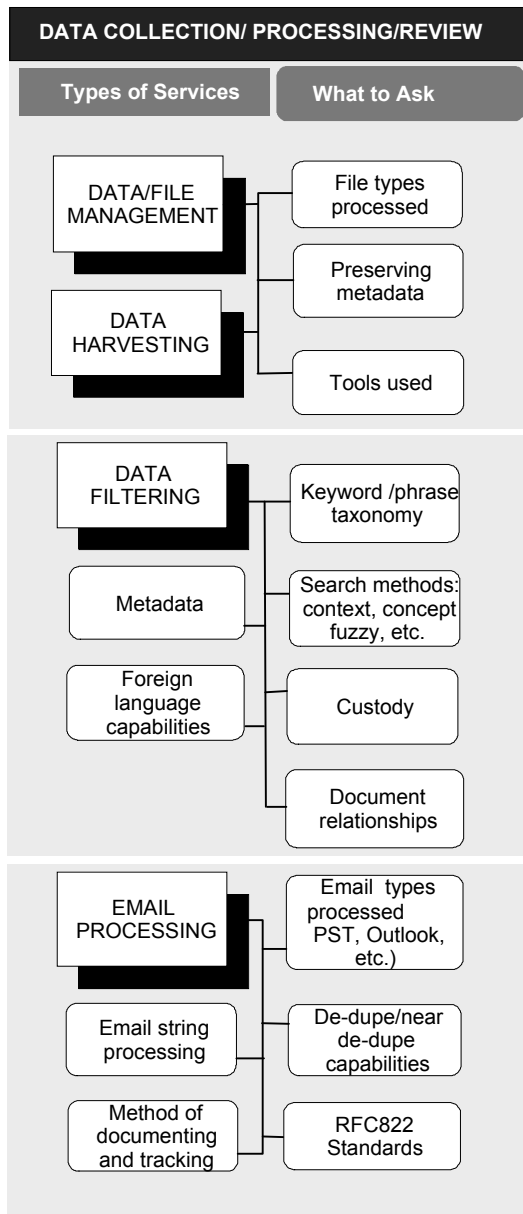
DATA COLLECTION/ PROCESSING/REVIEW

Types of Services

What to Ask

DATA/FILE MANAGEMENT

DATA HARVESTING

File types processed

Preserving metadata

Tools used

DATA FILTERING

Metadata

Foreign language capabilities

Keyword /phrase taxonomy

Search methods: context, concept fuzzy, etc.

Custody

Document relationships

EMAIL PROCESSING

Email string processing

Method of documenting and tracking

Email types processed PST, Outlook, etc.)

De-dupe/near de-dupe capabilities

RFC822 Standards